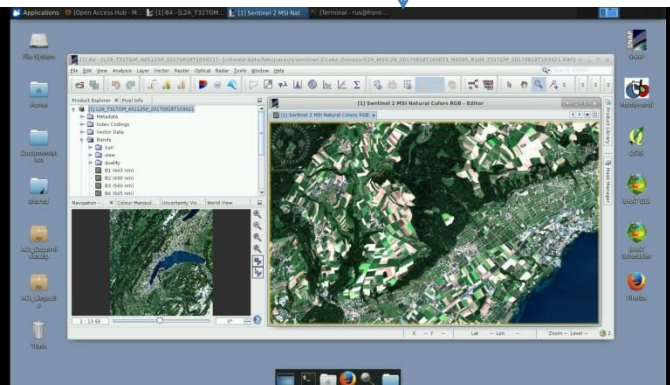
Applications [Open Access Hub : M... [L2A_T31TGM... [1] Sentinel 2 MSI Nat... [Terminal - rus@front...

File System

Home

Documentation

Shared

RUS_Sharepoint

RUS_Shared

Trash

[1] B4 - [L2A_T31TGM_A011250_20170818T103021] - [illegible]

File Edit View Analysis Layer Vector Raster Optical Radar Tools Window Help

Product Explorer Pixel Info

[1] L2A_T31TGM_A011250_20170818T103021

Metadata

Index Codings

Vector Data

Bands

sun

view

quality

B1 (443 nm)

B2 (490 nm)

B3 (560 nm)

B4 (665 nm)

Navigation Colour Manipul... Uncertainty Vis... World View

[1] Sentinel 2 MSI Natural Colors RGB - Editor

[1] Sentinel 2 MSI Natural Colors RGB

Product Library

Mask Manager

X -- Y -- Lat -- Lon -- Zoom -- Level --

SNAP

Anaconda

QGIS

SNAP

Firefox